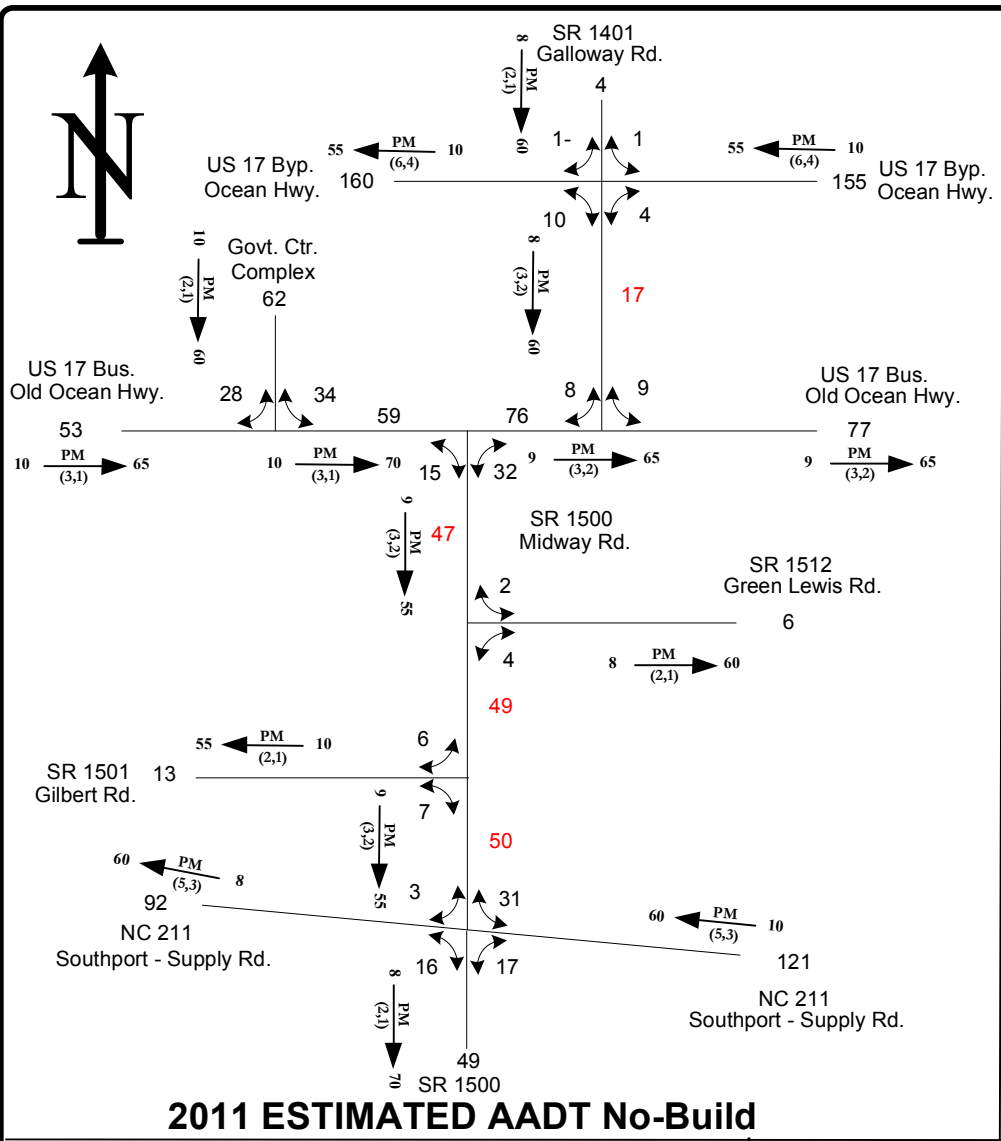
N

SR 1401
Galloway Rd.
8
PM
(2,1)
60
4

55 PM (6,4) 10
US 17 Byp.
Ocean Hwy.
160
1-
1
10
4

55 PM (6,4) 10
155
US 17 Byp.
Ocean Hwy.

10
PM
(2,1)
60
Govt. Ctr.
Complex
62

8
PM
(3,2)
60
17

US 17 Bus.
Old Ocean Hwy.
28
34
59
76
8
9
US 17 Bus.
Old Ocean Hwy.
53
77

10 PM (3,1) 65
10 PM (3,1) 70
15
32
9 PM (3,2) 65
9 PM (3,2) 65

9
PM
(3,2)
55
47
SR 1500
Midway Rd.

SR 1512
Green Lewis Rd.
2
6
4
8 PM (2,1) 60

49

55 PM (2,1) 10
6
SR 1501
Gilbert Rd.
13
7

9
PM
(3,2)
55
50

60 PM (5,3) 8
3
31
92
NC 211
Southport - Supply Rd.
60 PM (5,3) 10
16
17
121
NC 211
Southport - Supply Rd.

8
PM
(2,1)
70
49
SR 1500

2011 ESTIMATED AADT No-Build